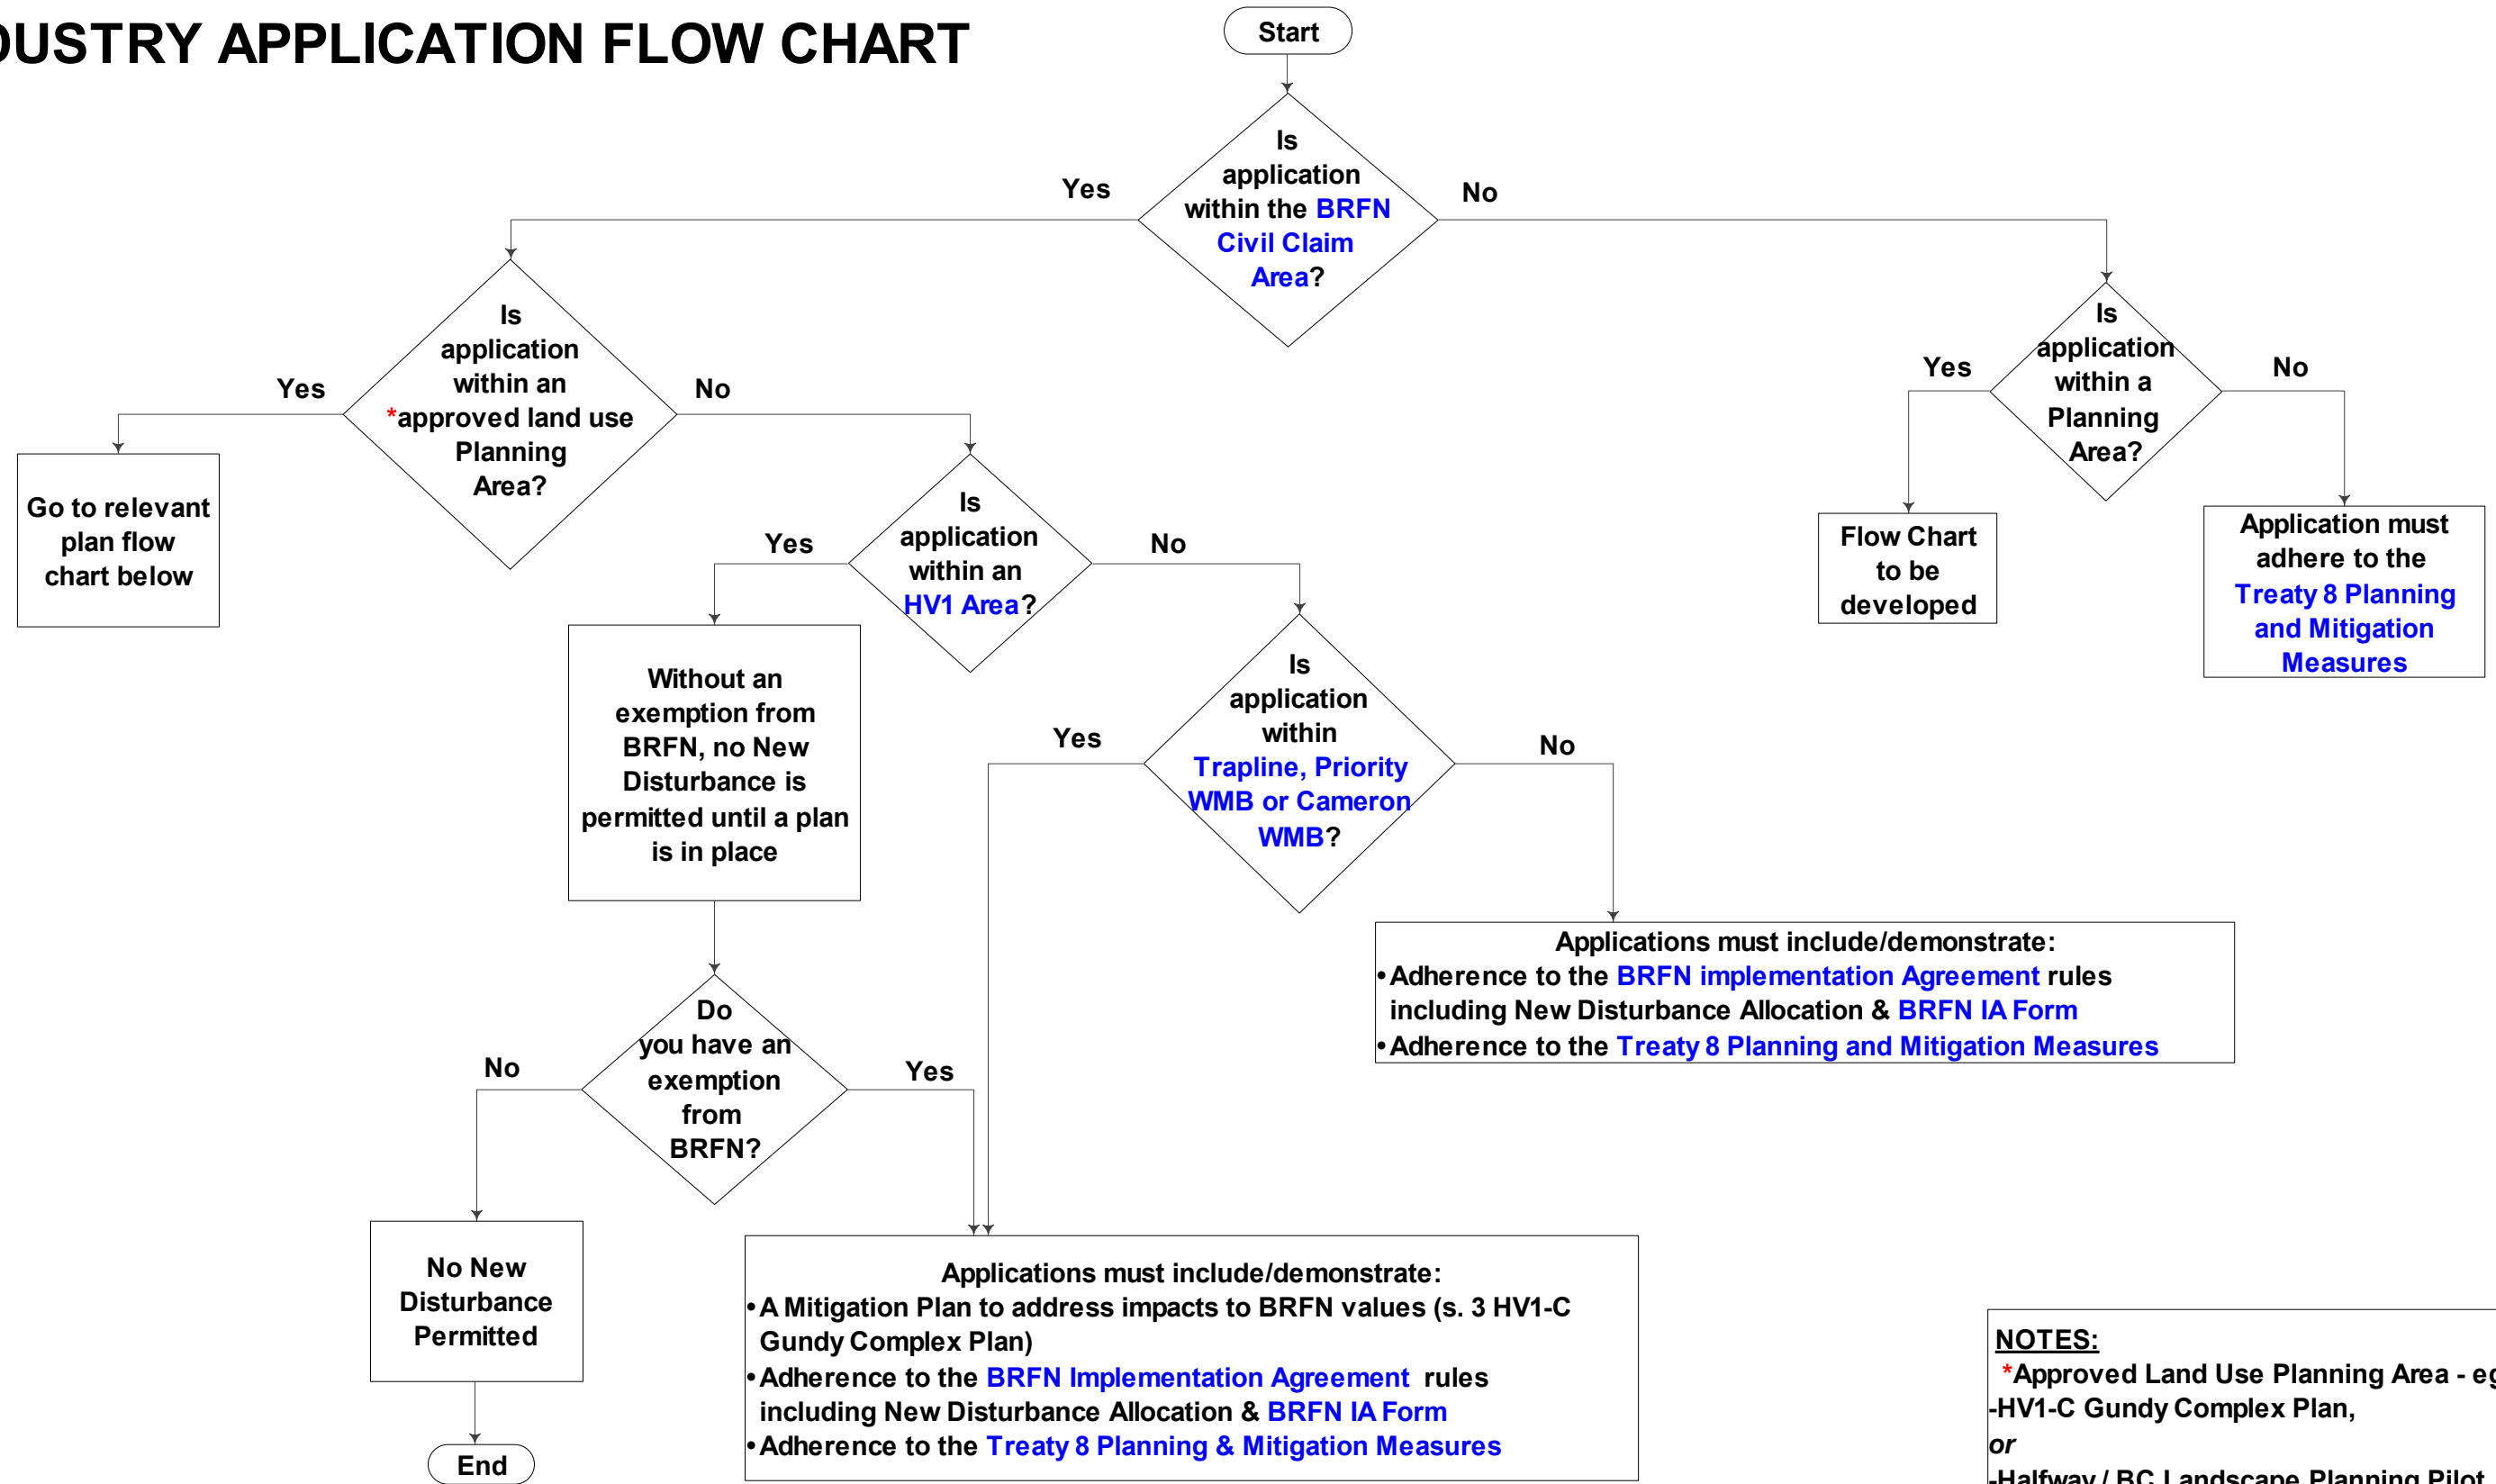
USTRY APPLICATION FLOW CHART

Start

Is application within the BRFN Civil Claim Area?

Yes

No

Is application within an *approved land use Planning Area?

Yes

No

Go to relevant plan flow chart below

Is application within an HV1 Area?

Yes

No

Without an exemption from BRFN, no New Disturbance is permitted until a plan is in place

Is application within Trapline, Priority WMB or Cameron WMB?

Yes

No

Do you have an exemption from BRFN?

No

Yes

No New Disturbance Permitted

End

Is application within a Planning Area?

Yes

No

Flow Chart to be developed

Application must adhere to the Treaty 8 Planning and Mitigation Measures

Applications must include/demonstrate:
•Adherence to the BRFN implementation Agreement rules including New Disturbance Allocation & BRFN IA Form
•Adherence to the Treaty 8 Planning and Mitigation Measures

Applications must include/demonstrate:
•A Mitigation Plan to address impacts to BRFN values (s. 3 HV1-C Gundy Complex Plan)
•Adherence to the BRFN Implementation Agreement rules including New Disturbance Allocation & BRFN IA Form
•Adherence to the Treaty 8 Planning & Mitigation Measures

NOTES:
*Approved Land Use Planning Area - eg
-HV1-C Gundy Complex Plan,
or
-Halfway / BC Landscape Planning Pilot